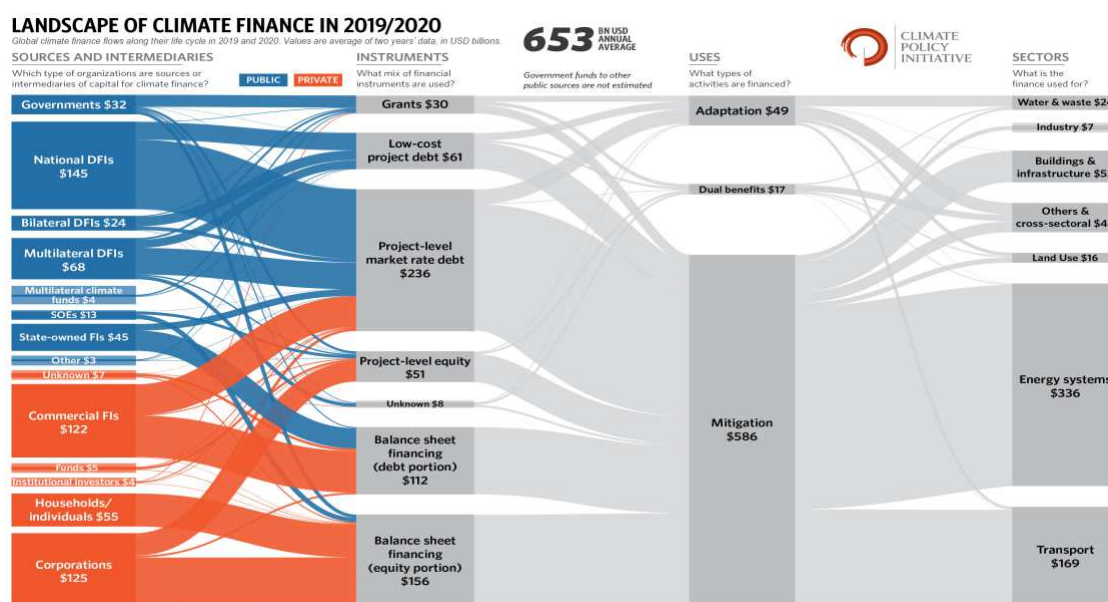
LANDSCAPE OF CLIMATE FINANCE IN 2019/2020

Global climate finance flows along their life cycle in 2019 and 2020. Values are average of two years' data, in USD billions.

653 BN USD ANNUAL AVERAGE

CLIMATE POLICY INITIATIVE

SOURCES AND INTERMEDIARIES
Which type of organizations are sources or intermediaries of capital for climate finance?

PUBLIC PRIVATE

INSTRUMENTS
What mix of financial instruments are used?

Government funds to other public sources are not estimated

USES
What types of activities are financed?

SECTORS
What is the finance used for?

Governments $32
National DFIs $145
Bilateral DFIs $24
Multilateral DFIs $68
Multilateral climate funds $4
SOEs $13
State-owned FIs $45
Other $3
Unknown $7
Commercial FIs $122
Funds $5
Institutional investors $4
Households/ individuals $55
Corporations $125

Grants $30
Low-cost project debt $61
Project-level market rate debt $236
Project-level equity $51
Unknown $8
Balance sheet financing (debt portion) $112
Balance sheet financing (equity portion) $156

Adaptation $49
Dual benefits $17
Mitigation $586

Water & waste $2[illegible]
Industry $7
Buildings & infrastructure $5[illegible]
Others & cross-sectoral $4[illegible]
Land Use $16
Energy systems $336
Transport $169